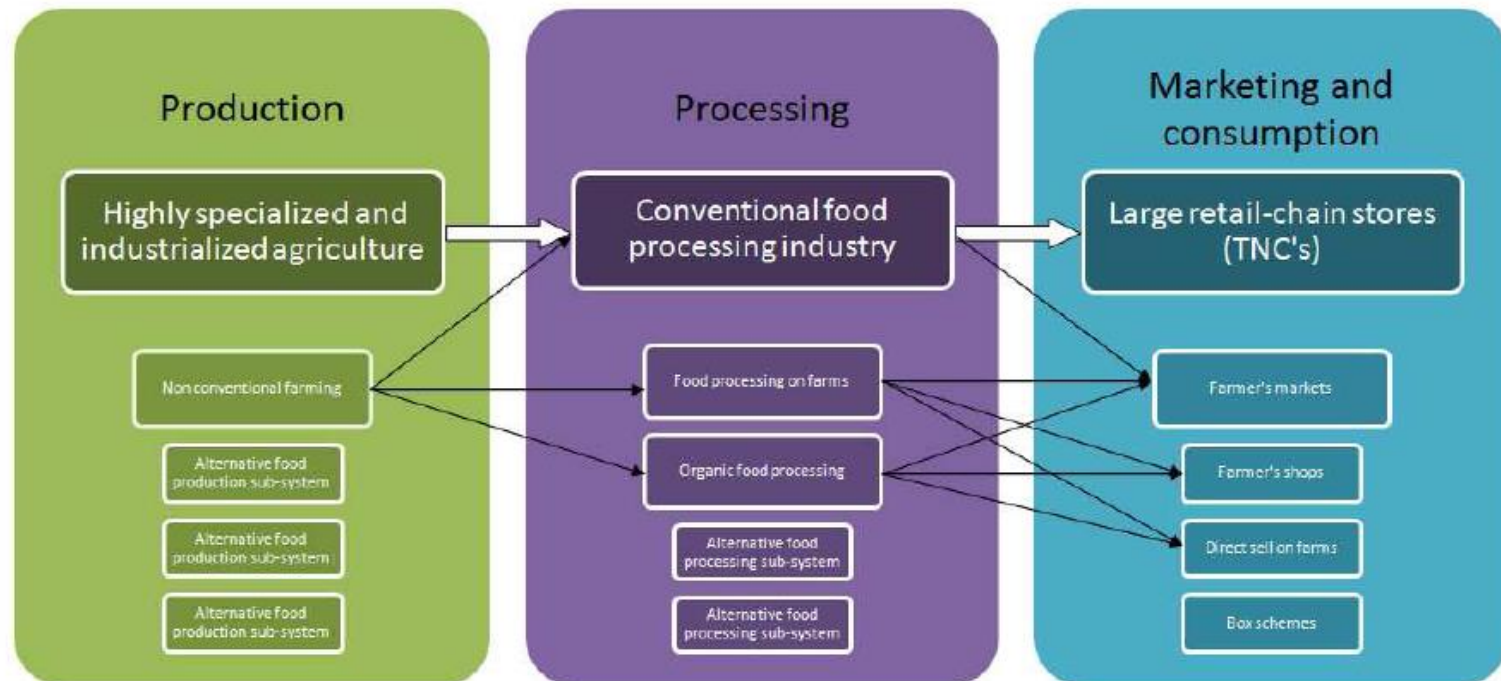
Production

Highly specialized and industrialized agriculture

Non conventional farming

Alternative food production sub-system

Alternative food production sub-system

Alternative food production sub-system

Processing

Conventional food processing industry

Food processing on farms

Organic food processing

Alternative food processing sub-system

Alternative food processing sub-system

Marketing and consumption

Large retail-chain stores (TNC's)

Farmer's markets

Farmer's shops

Direct sell on farms

Box schemes